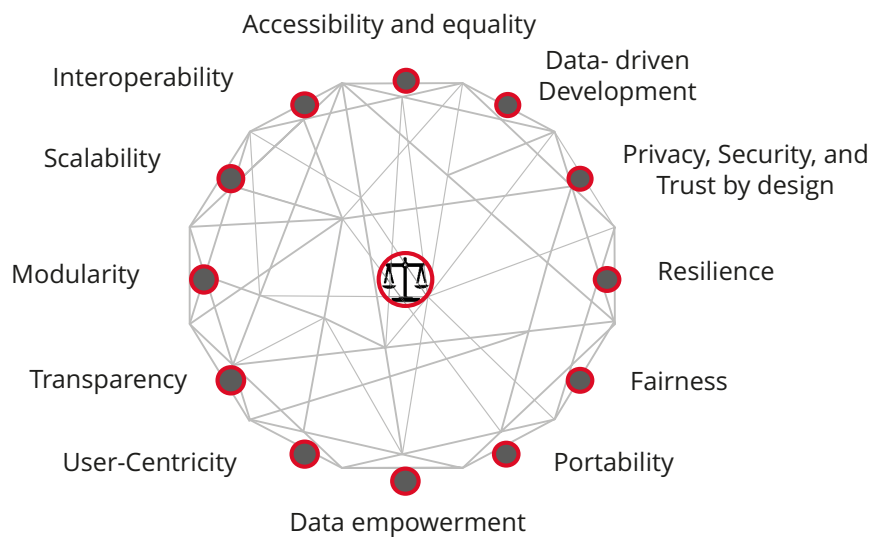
Accessibility and equality

Data- driven Development

Interoperability

Scalability

Privacy, Security, and Trust by design

Modularity

Resilience

Transparency

Fairness

User-Centricity

Portability

Data empowerment